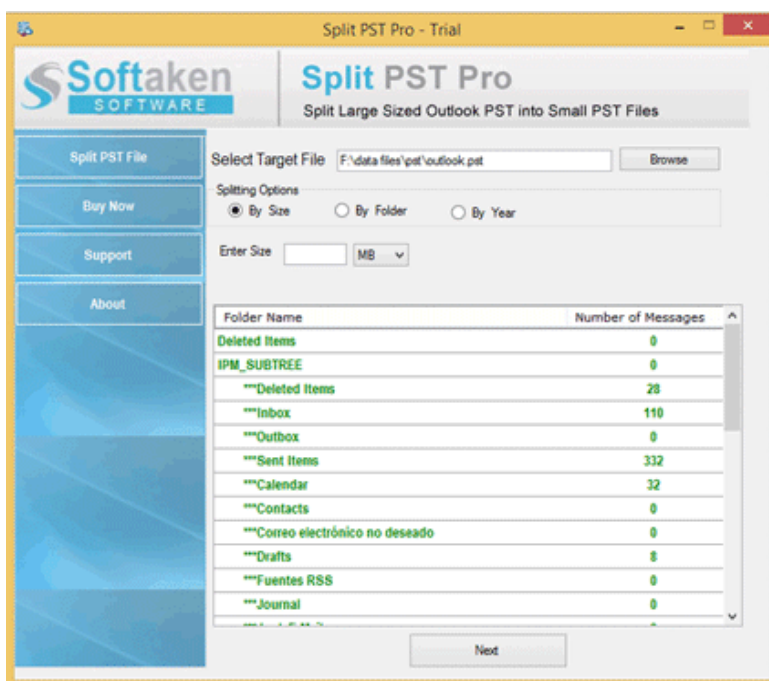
Split PST Pro - Trial

Softaken SOFTWARE

Split PST Pro
Split Large Sized Outlook PST into Small PST Files

Split PST File
Buy Now
Support
About

Select Target File F:\data files\pst\outlook.pst Browse

Splitting Options
By Size By Folder By Year

Enter Size MB

| Folder Name | Number of Messages |
|---|---|
| Deleted Items | 0 |
| IPM_SUBTREE | 0 |
| ***Deleted Items | 28 |
| ***Inbox | 110 |
| ***Outbox | 0 |
| ***Sent Items | 332 |
| ***Calendar | 32 |
| ***Contacts | 0 |
| ***Correo electrónico no deseado | 0 |
| ***Drafts | 8 |
| ***Fuentes RSS | 0 |
| ***Journal | 0 |
| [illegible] | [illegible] |

Next